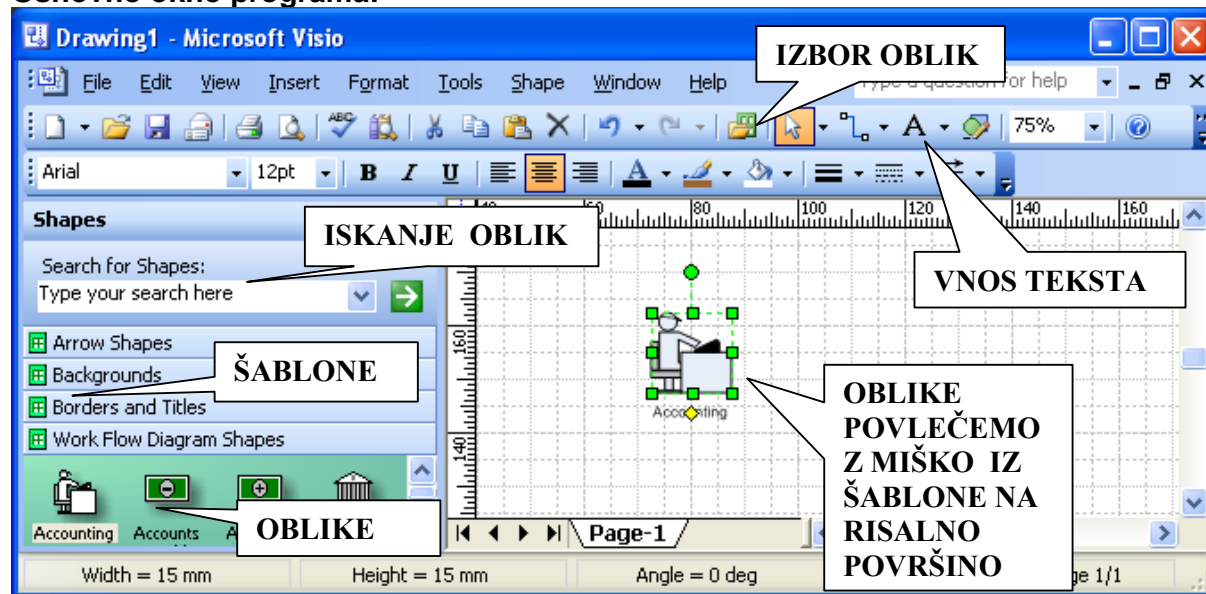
Osnovno okno programa:

Drawing1 - Microsoft Visio

File Edit View Insert Format Tools Shape Window Help

IZBOR OBLIK

Type a question for help

75%

Arial 12pt B I U

Shapes

ISKANJE OBLIK

Search for Shapes:

Type your search here

VNOS TEKSTA

Arrow Shapes

ŠABLONE

Backgrounds

Borders and Titles

Work Flow Diagram Shapes

Accounting

OBLIKE POVLEČEMO Z MIŠKO IZ ŠABLONE NA RISALNO POVRŠINO

Accounting Accounts A

OBLIKE

Page-1

Width = 15 mm Height = 15 mm Angle = 0 deg Page 1/1